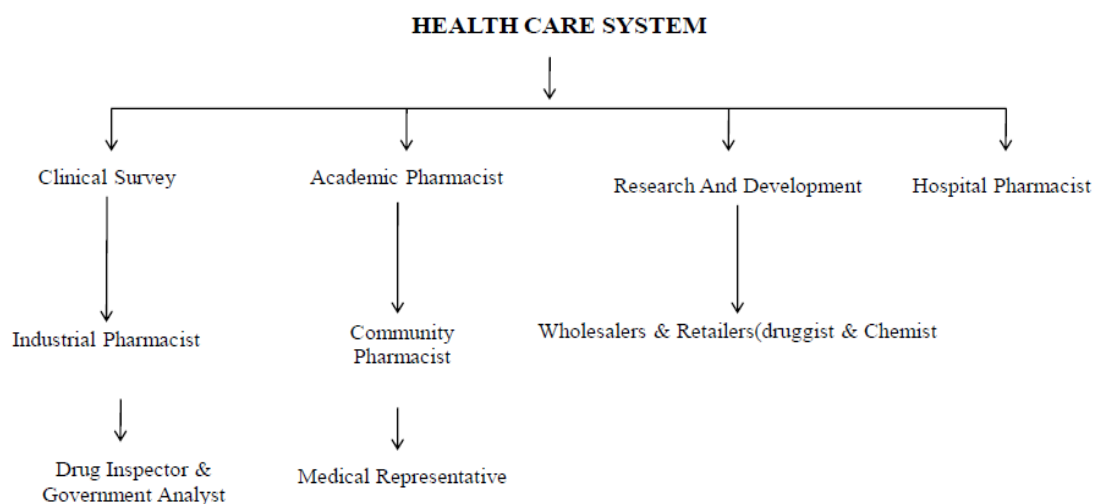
HEALTH CARE SYSTEM

Clinical Survey

Industrial Pharmacist

Drug Inspector & Government Analyst

Academic Pharmacist

Community Pharmacist

Medical Representative

Research And Development

Wholesalers & Retailers(druggist & Chemist

Hospital Pharmacist